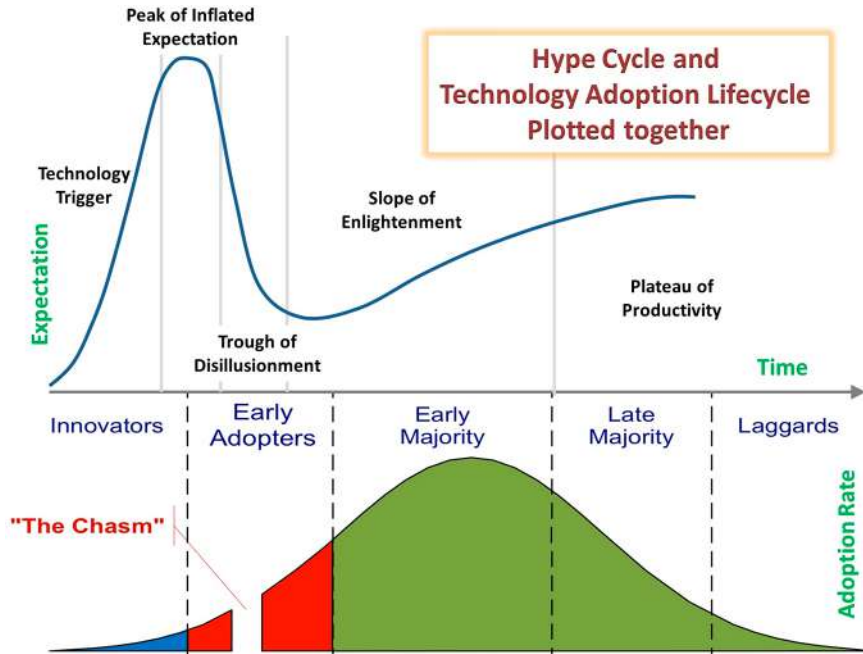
Hype Cycle and Technology Adoption Lifecycle Plotted together

Peak of Inflated Expectation

Technology Trigger

Slope of Enlightenment

Plateau of Productivity

Trough of Disillusionment

Expectation

Time

Innovators

Early Adopters

Early Majority

Late Majority

Laggards

"The Chasm"

Adoption Rate